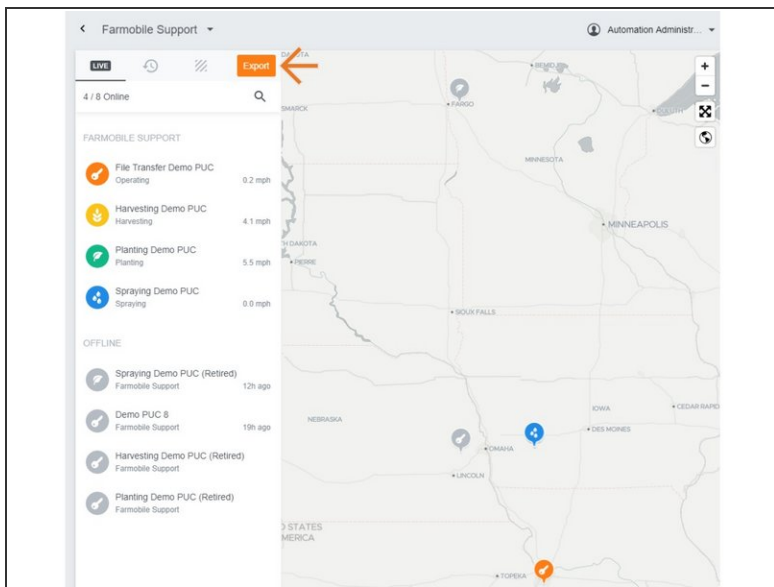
< Farmobile Support

Automation Administr...

LIVE

Export

4 / 8 Online

FARMOBILE SUPPORT

File Transfer Demo PUC
Operating 0.2 mph

Harvesting Demo PUC
Harvesting 4.1 mph

Planting Demo PUC
Planting 5.5 mph

Spraying Demo PUC
Spraying 0.0 mph

OFFLINE

Spraying Demo PUC (Retired)
Farmobile Support 12h ago

Demo PUC 8
Farmobile Support 19h ago

Harvesting Demo PUC (Retired)
Farmobile Support

Planting Demo PUC (Retired)
Farmobile Support

+

-

BEMIDJI

FARGO

MARCK

MINNESOTA

MINNEAPOLIS

H DAKOTA

PIERRE

SIOUX FALLS

IOWA

CEDAR RAPID

DES MOINES

NEBRASKA

OMAHA

LINCOLN

D STATES
MERICA

TOPEKA